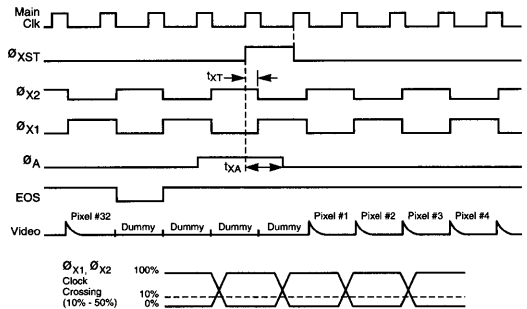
Main Clk

Ø$_{XST}$

t$_{XT}$

Ø$_{X2}$

Ø$_{X1}$

Ø$_{A}$

t$_{XA}$

EOS

Video

Pixel #32

Dummy

Dummy

Dummy

Dummy

Pixel #1

Pixel #2

Pixel #3

Pixel #4

Ø$_{X1}$, Ø$_{X2}$ Clock Crossing (10% - 50%)

100%

10%

0%